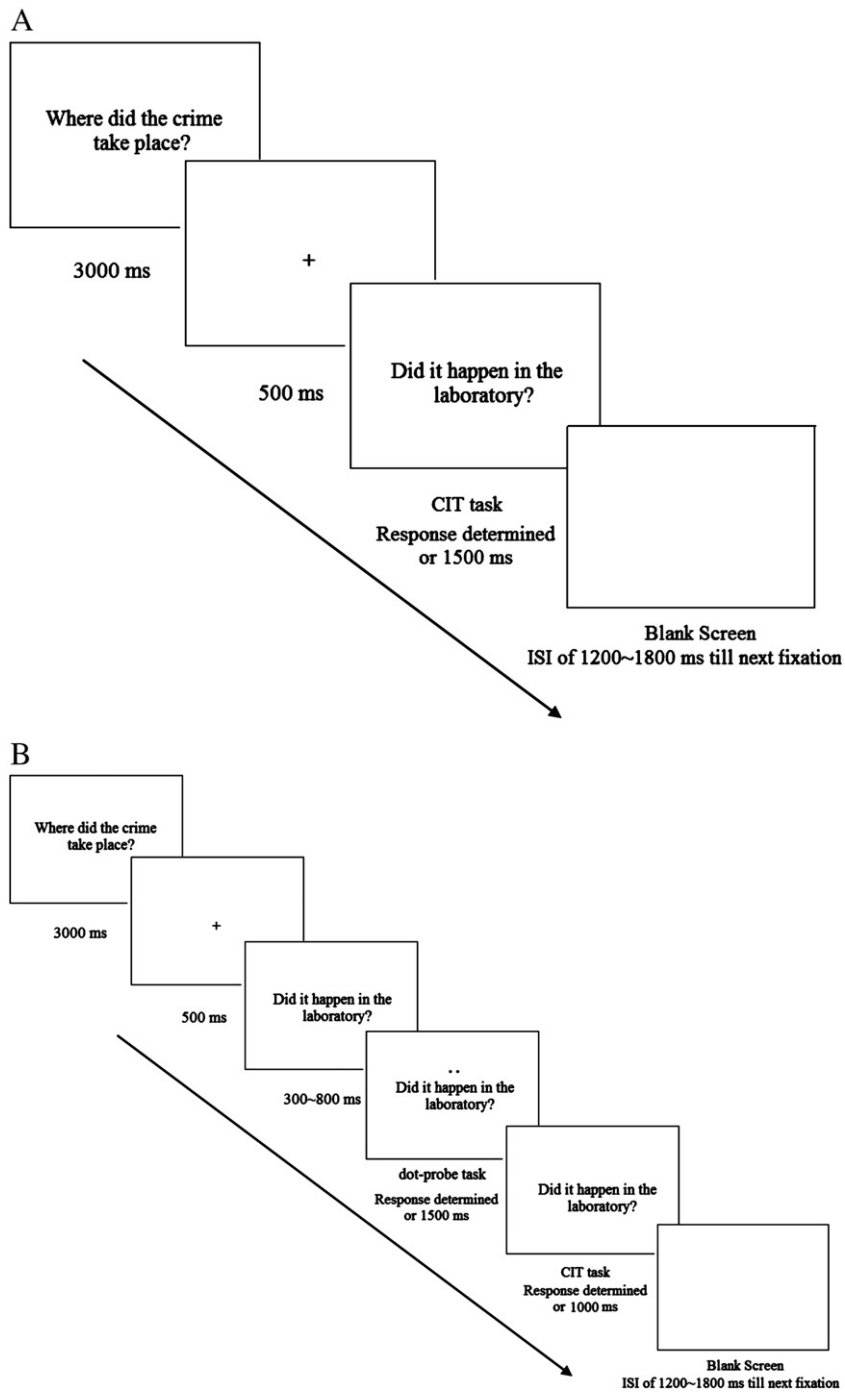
A

Where did the crime take place?

3000 ms

+

500 ms

Did it happen in the laboratory?

CIT task
Response determined or 1500 ms

Blank Screen
ISI of 1200~1800 ms till next fixation

B

Where did the crime take place?

3000 ms

+

500 ms

Did it happen in the laboratory?

300~800 ms

..
Did it happen in the laboratory?

dot-probe task
Response determined or 1500 ms

Did it happen in the laboratory?

CIT task
Response determined or 1000 ms

Blank Screen
ISI of 1200~1800 ms till next fixation